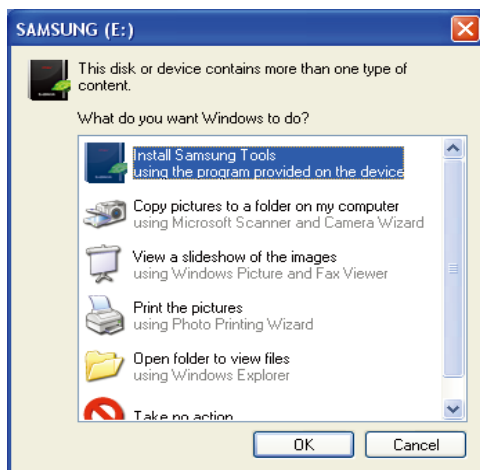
SAMSUNG (E:)

This disk or device contains more than one type of content.

What do you want Windows to do?

Install Samsung Tools
using the program provided on the device

Copy pictures to a folder on my computer
using Microsoft Scanner and Camera Wizard

View a slideshow of the images
using Windows Picture and Fax Viewer

Print the pictures
using Photo Printing Wizard

Open folder to view files
using Windows Explorer

Take no action

OK
Cancel